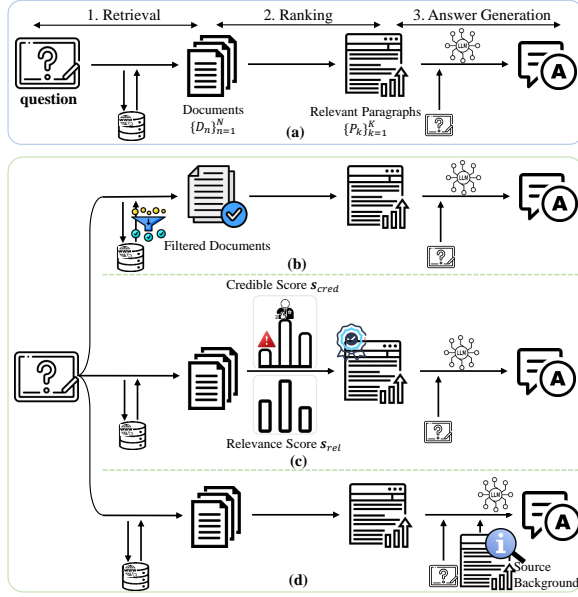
1. Retrieval

2. Ranking

3. Answer Generation

question

Documents $\{D_n\}_{n=1}^N$

Relevant Paragraphs $\{P_k\}_{k=1}^K$

LLM

A

(a)

Filtered Documents

LLM

A

(b)

Credible Score $s_{cred}$

Relevance Score $s_{rel}$

LLM

A

(c)

LLM

A

Source Background

(d)